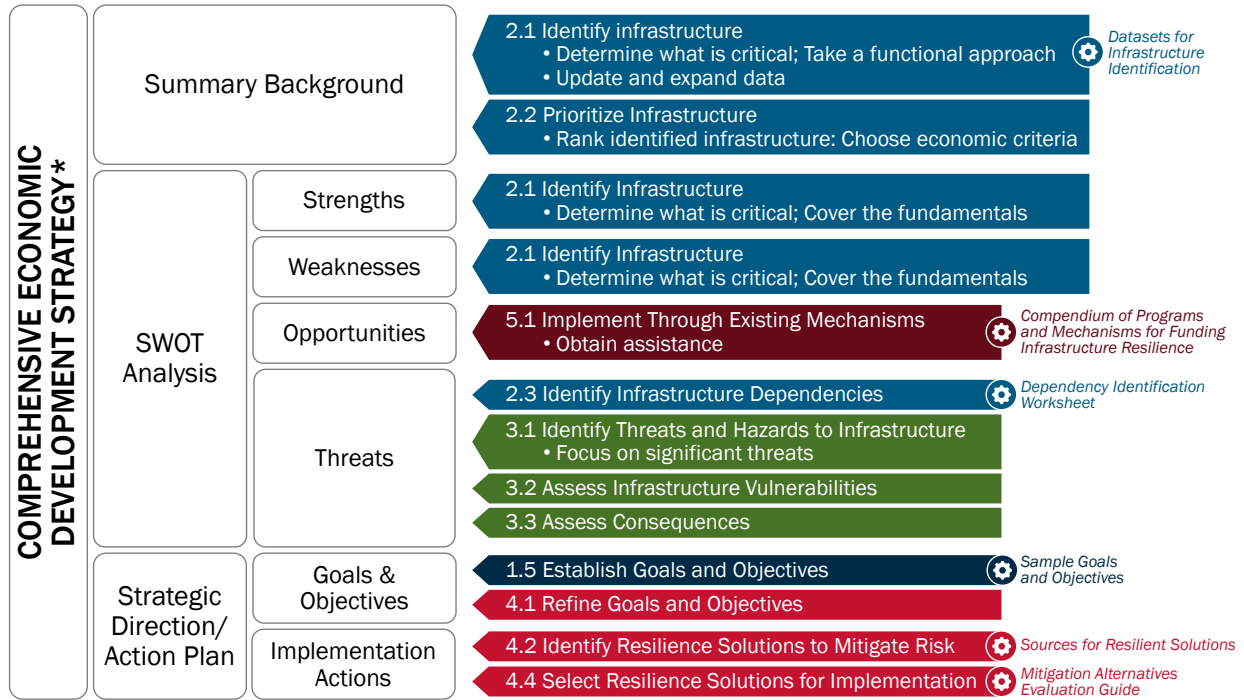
COMPREHENSIVE ECONOMIC DEVELOPMENT STRATEGY*

Summary Background

2.1 Identify infrastructure
• Determine what is critical; Take a functional approach
• Update and expand data

Datasets for Infrastructure Identification

2.2 Prioritize Infrastructure
• Rank identified infrastructure: Choose economic criteria

SWOT Analysis

Strengths

2.1 Identify Infrastructure
• Determine what is critical; Cover the fundamentals

Weaknesses

2.1 Identify Infrastructure
• Determine what is critical; Cover the fundamentals

Opportunities

5.1 Implement Through Existing Mechanisms
• Obtain assistance

Compendium of Programs and Mechanisms for Funding Infrastructure Resilience

Threats

2.3 Identify Infrastructure Dependencies

Dependency Identification Worksheet

3.1 Identify Threats and Hazards to Infrastructure
• Focus on significant threats

3.2 Assess Infrastructure Vulnerabilities

3.3 Assess Consequences

Strategic Direction/ Action Plan

Goals & Objectives

1.5 Establish Goals and Objectives

Sample Goals and Objectives

4.1 Refine Goals and Objectives

Implementation Actions

4.2 Identify Resilience Solutions to Mitigate Risk

Sources for Resilient Solutions

4.4 Select Resilience Solutions for Implementation

Mitigation Alternatives Evaluation Guide